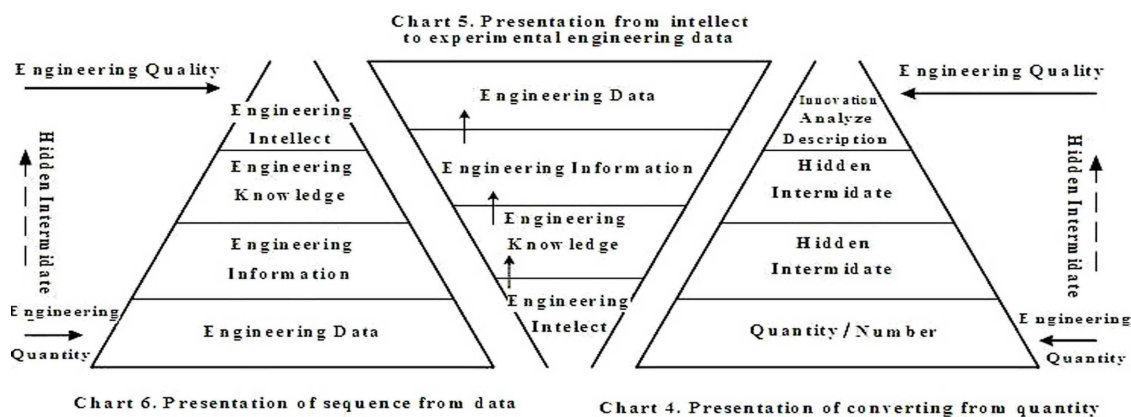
Chart 5. Presentation from intellect to experimental engineering data

Engineering Quality

Hidden Intermidate

Engineering Intellect

Engineering Knowledge

Engineering Information

Engineering Data

Engineering Quantity

Engineering Data

Engineering Information

Engineering Knowledge

Engineering Intelect

Engineering Quality

Innovation Analyze Description

Hidden Intermidate

Hidden Intermidate

Quantity / Number

Hidden Intermidate

Engineering Quantity

Chart 6. Presentation of sequence from data

Chart 4. Presentation of converting from quantity